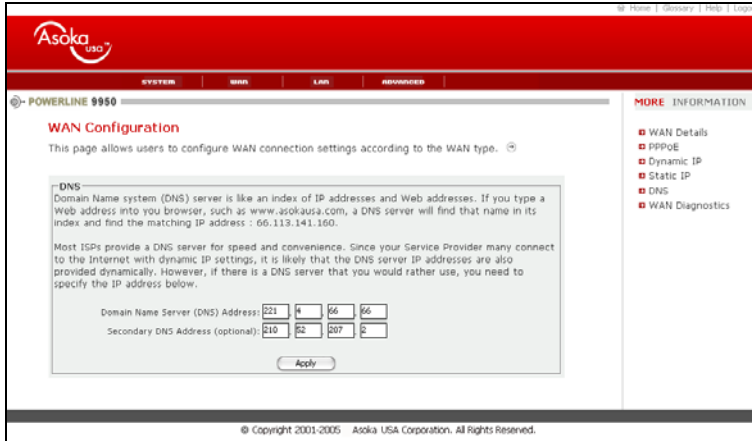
Home | Glossary | Help | Logo

Asoka USA

SYSTEM WAN LAN ADVANCED

POWERLINE 9950

MORE INFORMATION

WAN Configuration

This page allows users to configure WAN connection settings according to the WAN type.

DNS

Domain Name system (DNS) server is like an index of IP addresses and Web addresses. If you type a Web address into you browser, such as www.asokausa.com, a DNS server will find that name in its index and find the matching IP address : 66.113.141.160.

Most ISPs provide a DNS server for speed and convenience. Since your Service Provider many connect to the Internet with dynamic IP settings, it is likely that the DNS server IP addresses are also provided dynamically. However, if there is a DNS server that you would rather use, you need to specify the IP address below.

Domain Name Server (DNS) Address: 221 . 4 . 66 . 66

Secondary DNS Address (optional): 210 . 52 . 207 . 2

Apply

WAN Details
PPPoE
Dynamic IP
Static IP
DNS
WAN Diagnostics

© Copyright 2001-2005 Asoka USA Corporation. All Rights Reserved.